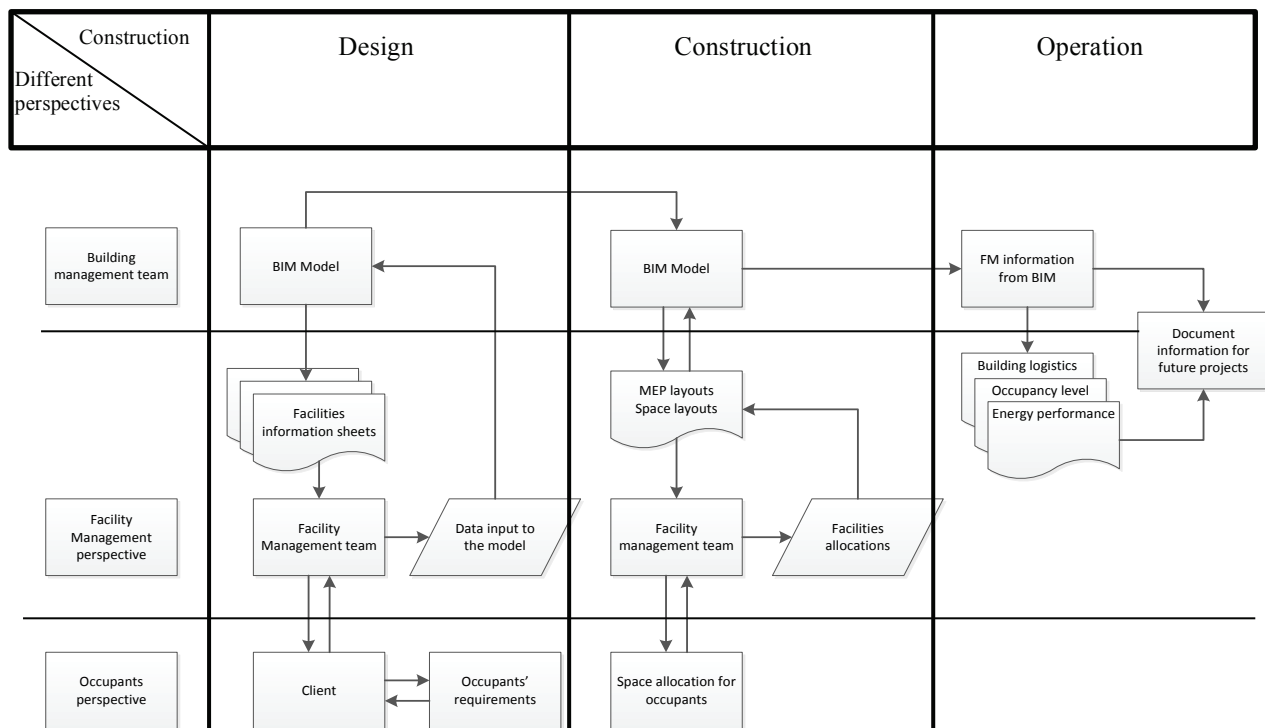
Construction
Different perspectives

Design

Construction

Operation

Building management team

BIM Model

BIM Model

FM information from BIM

Document information for future projects

Facilities information sheets

MEP layouts
Space layouts

Building logistics

Occupancy level

Energy performance

Facility Management perspective

Facility Management team

Data input to the model

Facility management team

Facilities allocations

Occupants perspective

Client

Occupants' requirements

Space allocation for occupants